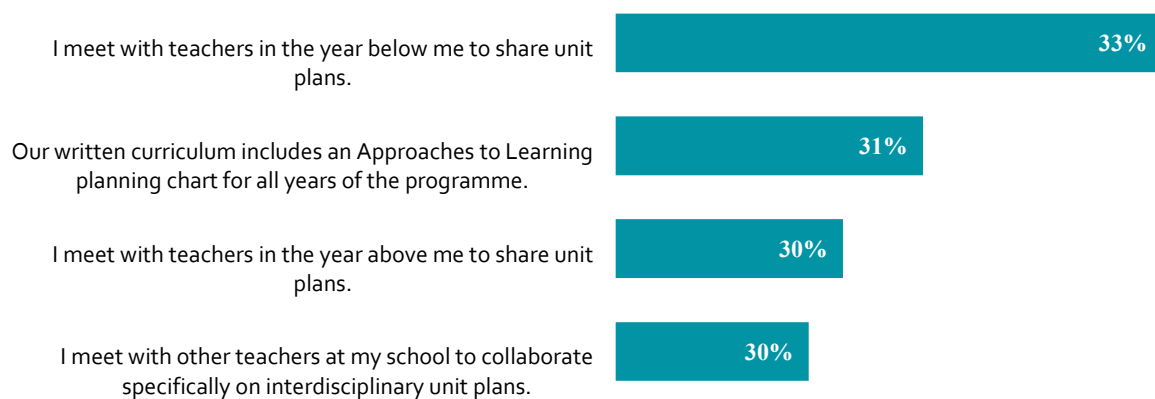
| | |
|---|---|
| I meet with teachers in the year below me to share unit plans. | 33% |
| Our written curriculum includes an Approaches to Learning planning chart for all years of the programme. | 31% |
| I meet with teachers in the year above me to share unit plans. | 30% |
| I meet with other teachers at my school to collaborate specifically on interdisciplinary unit plans. | 30% |